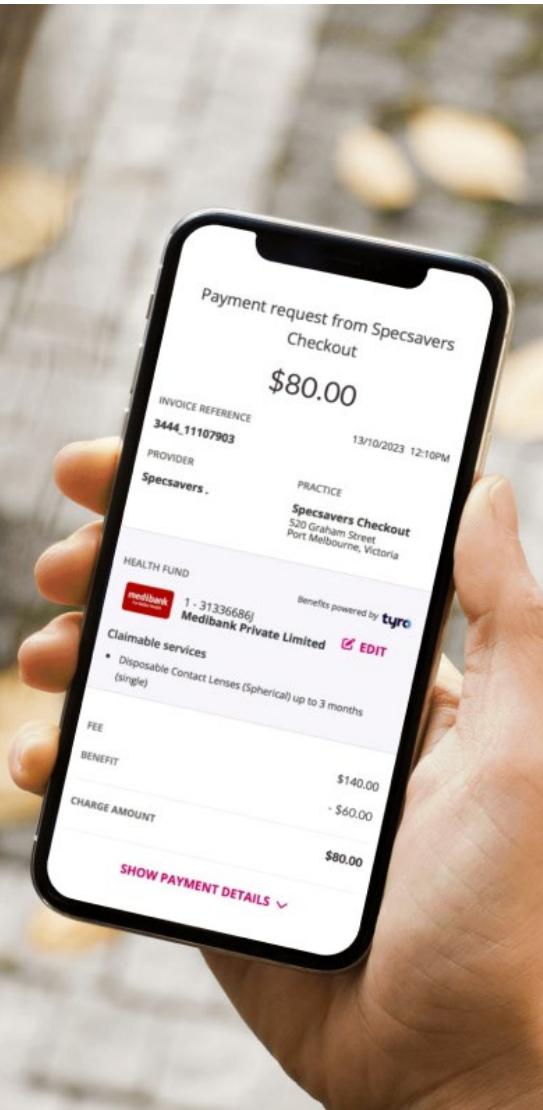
Payment request from Specsavers Checkout

$80.00

INVOICE REFERENCE
3444_11107903
13/10/2023 12:10PM

PROVIDER
Specsavers .

PRACTICE
Specsavers Checkout
520 Graham Street
Port Melbourne, Victoria

HEALTH FUND
medibank
1 - 31336686J
Medibank Private Limited
Benefits powered by tyro
EDIT

Claimable services
• Disposable Contact Lenses (Spherical) up to 3 months (single)

FEE $140.00
BENEFIT - $60.00
CHARGE AMOUNT $80.00

SHOW PAYMENT DETAILS